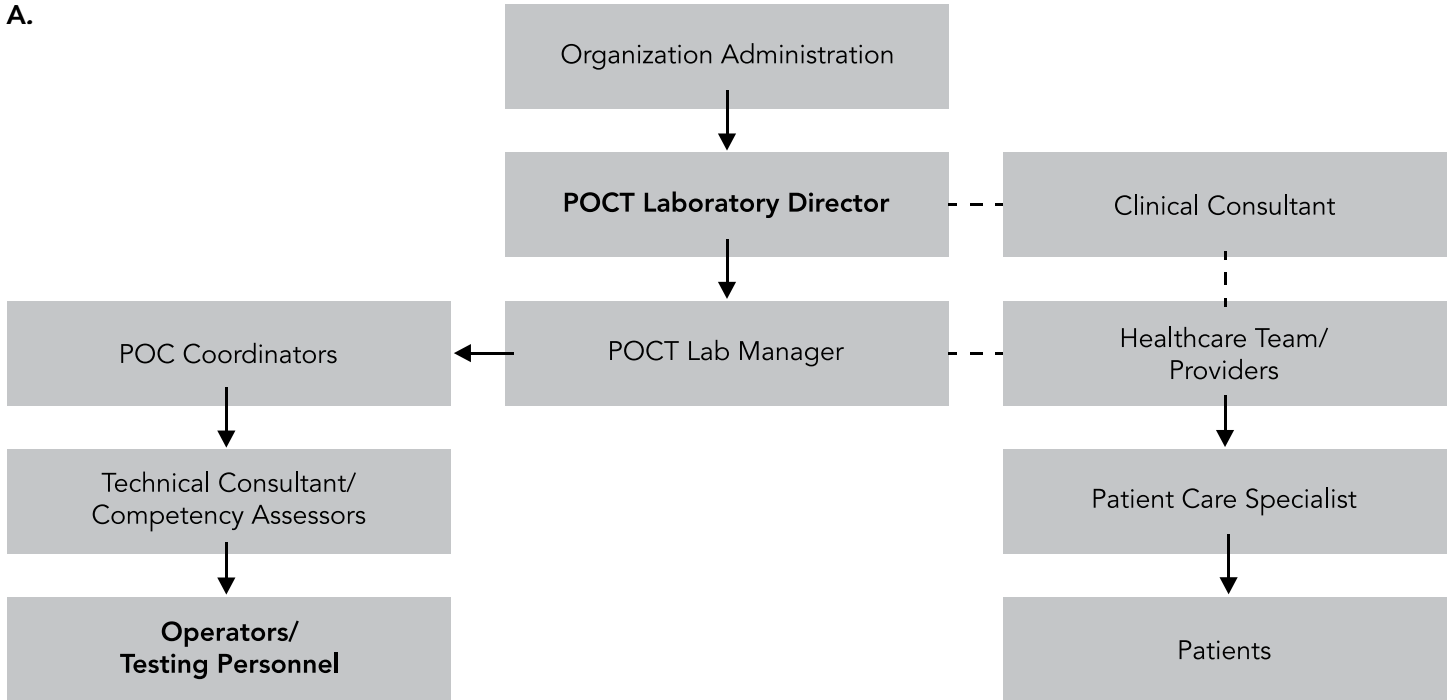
A.

Organization Administration

POCT Laboratory Director

Clinical Consultant

POC Coordinators

POCT Lab Manager

Healthcare Team/ Providers

Technical Consultant/ Competency Assessors

Patient Care Specialist

Operators/ Testing Personnel

Patients